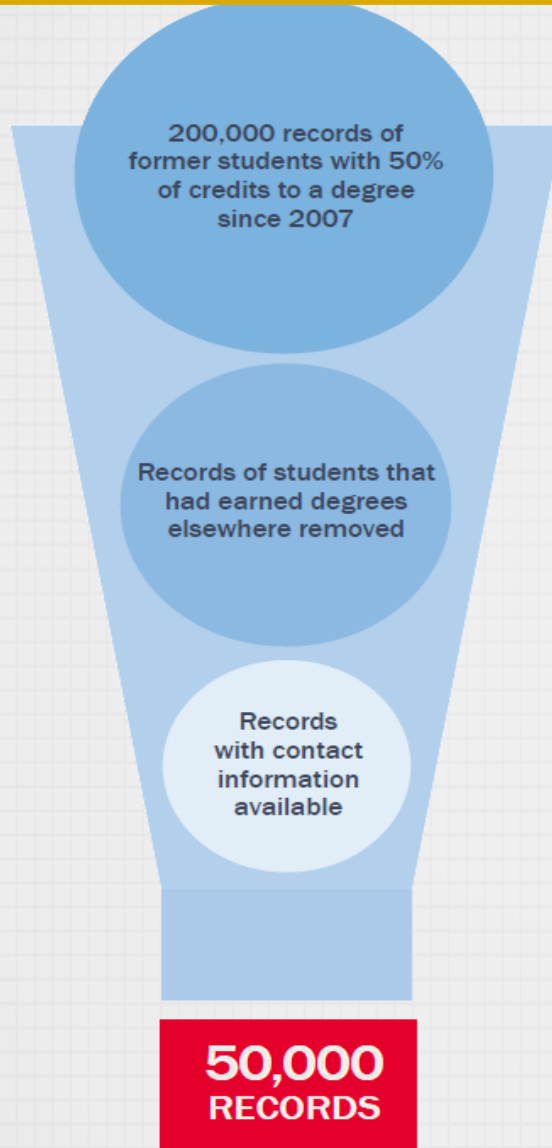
200,000 records of former students with 50% of credits to a degree since 2007

Records of students that had earned degrees elsewhere removed

Records with contact information available

50,000 RECORDS